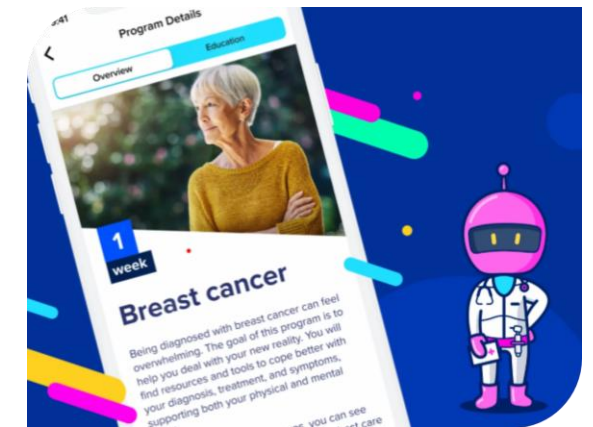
:41

Program Details

Overview

Education

1
week

Breast cancer

Being diagnosed with breast cancer can feel overwhelming. The goal of this program is to help you deal with your new reality. You will find resources and tools to cope better with your diagnosis, treatment, and symptoms, supporting both your physical and mental

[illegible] you can see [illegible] care